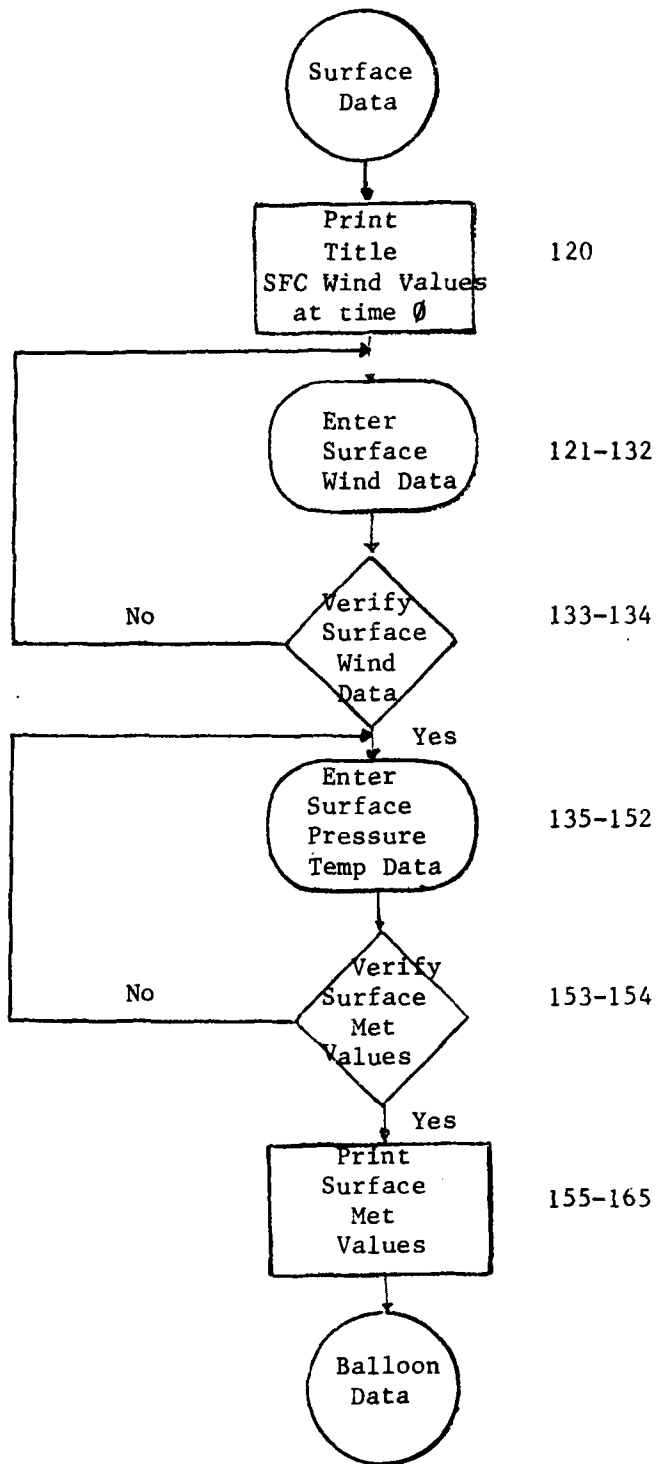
Surface Data

Print Title SFC Wind Values at time Ø

120

Enter Surface Wind Data

121-132

No

Verify Surface Wind Data

133-134

Yes

Enter Surface Pressure Temp Data

135-152

No

Verify Surface Met Values

153-154

Yes

Print Surface Met Values

155-165

Balloon Data